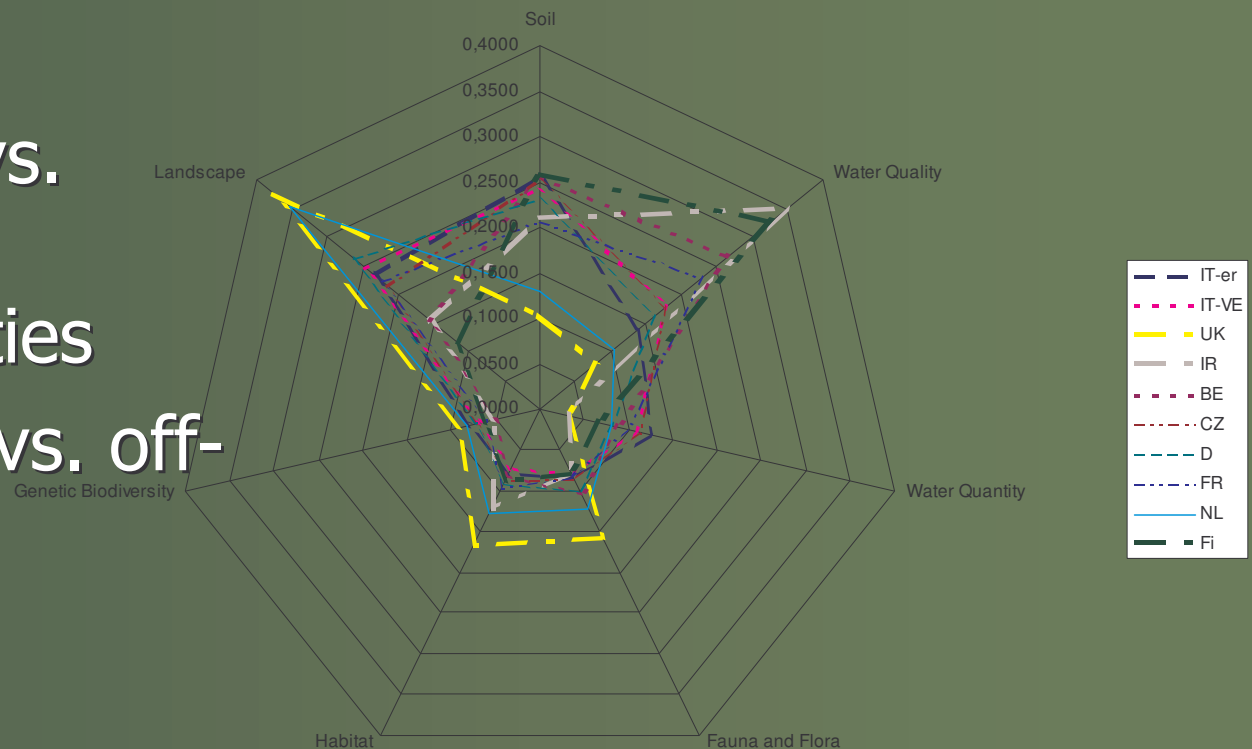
vs.

ties

vs. off-

Soil
0,4000
0,3500
0,3000
0,2500
0,2000
0,1500
0,1000
0,0500
0,0000
Water Quality
Water Quantity
Fauna and Flora
Habitat
Genetic Biodiversity
Landscape

IT-er
IT-VE
UK
IR
BE
CZ
D
FR
NL
Fi